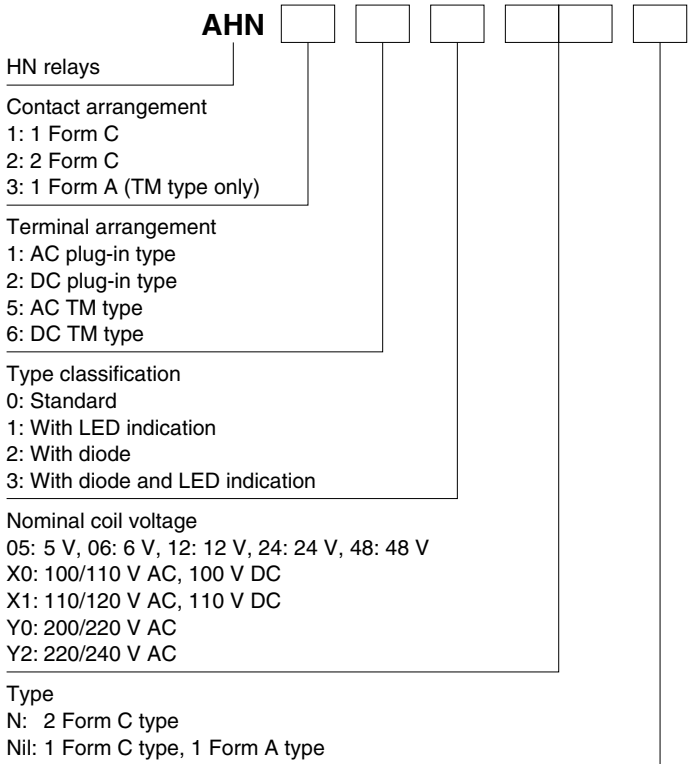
AHN

HN relays

Contact arrangement
1: 1 Form C
2: 2 Form C
3: 1 Form A (TM type only)

Terminal arrangement
1: AC plug-in type
2: DC plug-in type
5: AC TM type
6: DC TM type

Type classification
0: Standard
1: With LED indication
2: With diode
3: With diode and LED indication

Nominal coil voltage
05: 5 V, 06: 6 V, 12: 12 V, 24: 24 V, 48: 48 V
X0: 100/110 V AC, 100 V DC
X1: 110/120 V AC, 110 V DC
Y0: 200/220 V AC
Y2: 220/240 V AC

Type
N: 2 Form C type
Nil: 1 Form C type, 1 Form A type